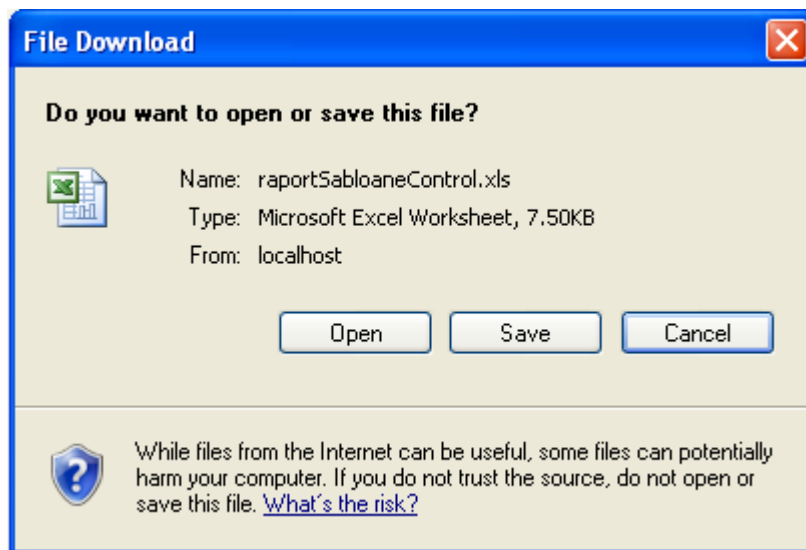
File Download

Do you want to open or save this file?

Name: raportSabloaneControl.xls
Type: Microsoft Excel Worksheet, 7.50KB
From: localhost

Open Save Cancel

While files from the Internet can be useful, some files can potentially harm your computer. If you do not trust the source, do not open or save this file. What's the risk?